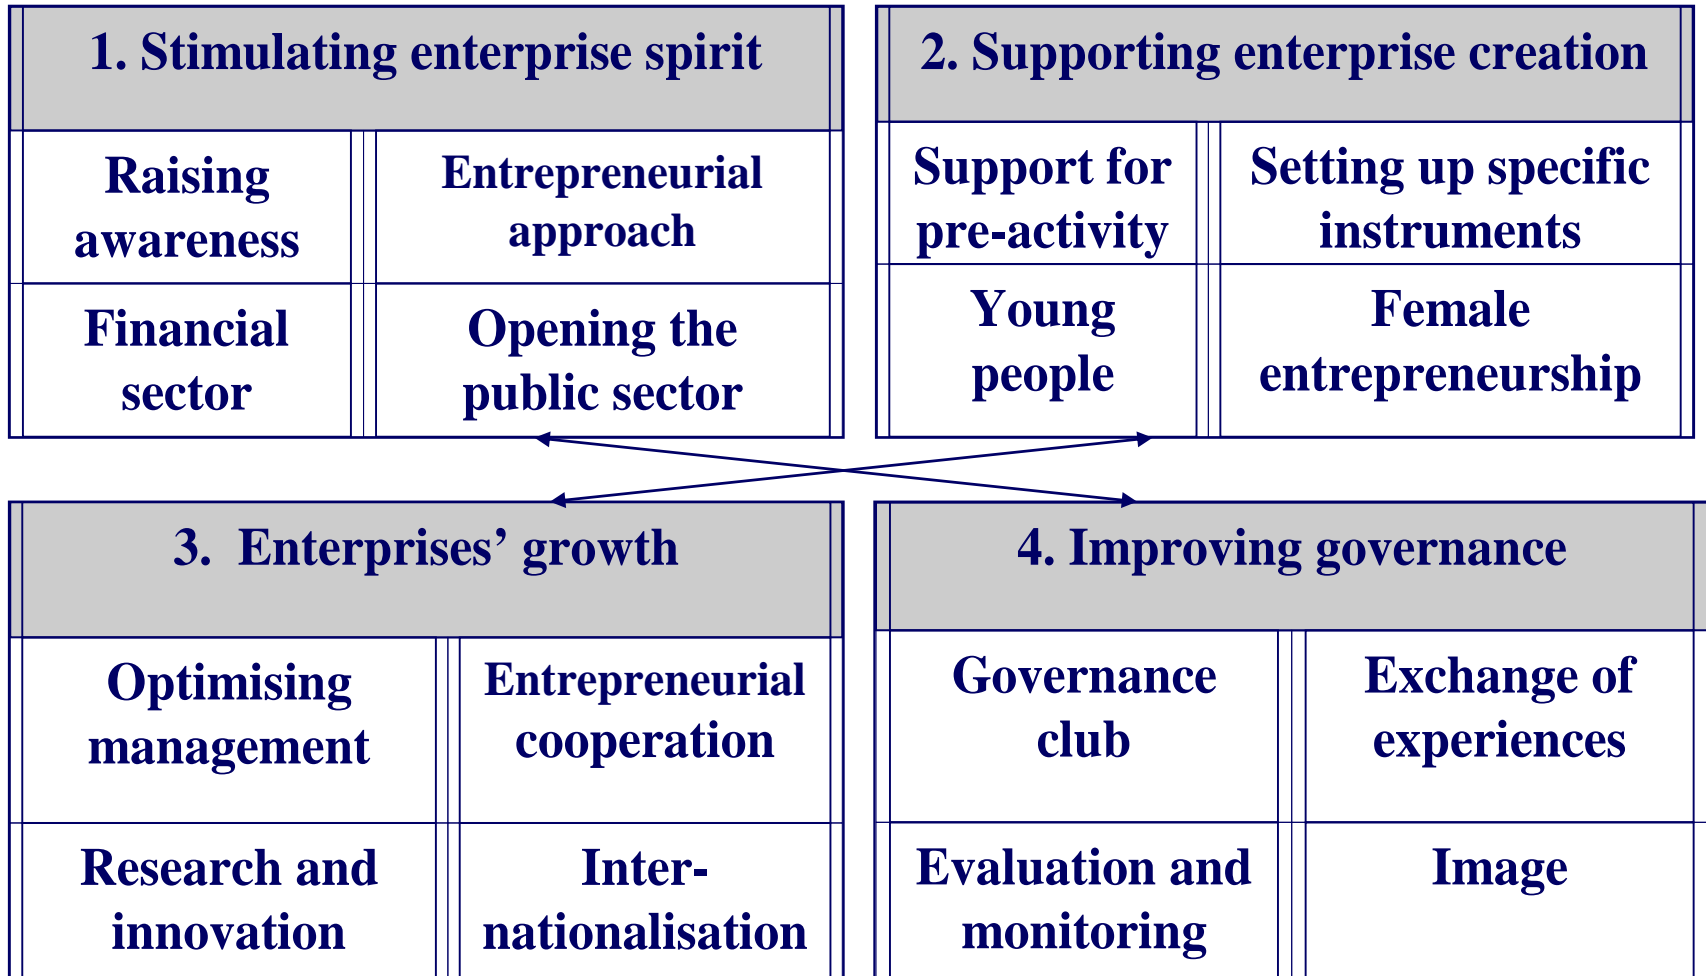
| 1. Stimulating enterprise spirit | |
|---|---|
| Raising awareness | Entrepreneurial approach |
| Financial sector | Opening the public sector |

| 2. Supporting enterprise creation | |
|---|---|
| Support for pre-activity | Setting up specific instruments |
| Young people | Female entrepreneurship |

| 3. Enterprises' growth | |
|---|---|
| Optimising management | Entrepreneurial cooperation |
| Research and innovation | Inter-nationalisation |

| 4. Improving governance | |
|---|---|
| Governance club | Exchange of experiences |
| Evaluation and monitoring | Image |